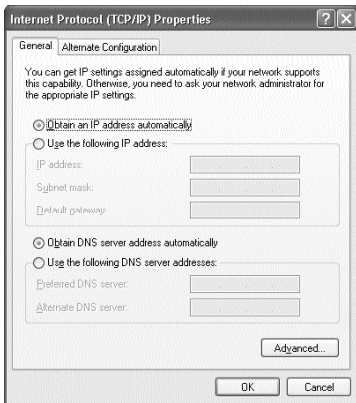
Internet Protocol (TCP/IP) Properties

General | Alternate Configuration

You can get IP settings assigned automatically if your network supports this capability. Otherwise, you need to ask your network administrator for the appropriate IP settings.

Obtain an IP address automatically
Use the following IP address:
IP address:
Subnet mask:
Default gateway:

Obtain DNS server address automatically
Use the following DNS server addresses:
Preferred DNS server:
Alternate DNS server:

Advanced...

OK | Cancel